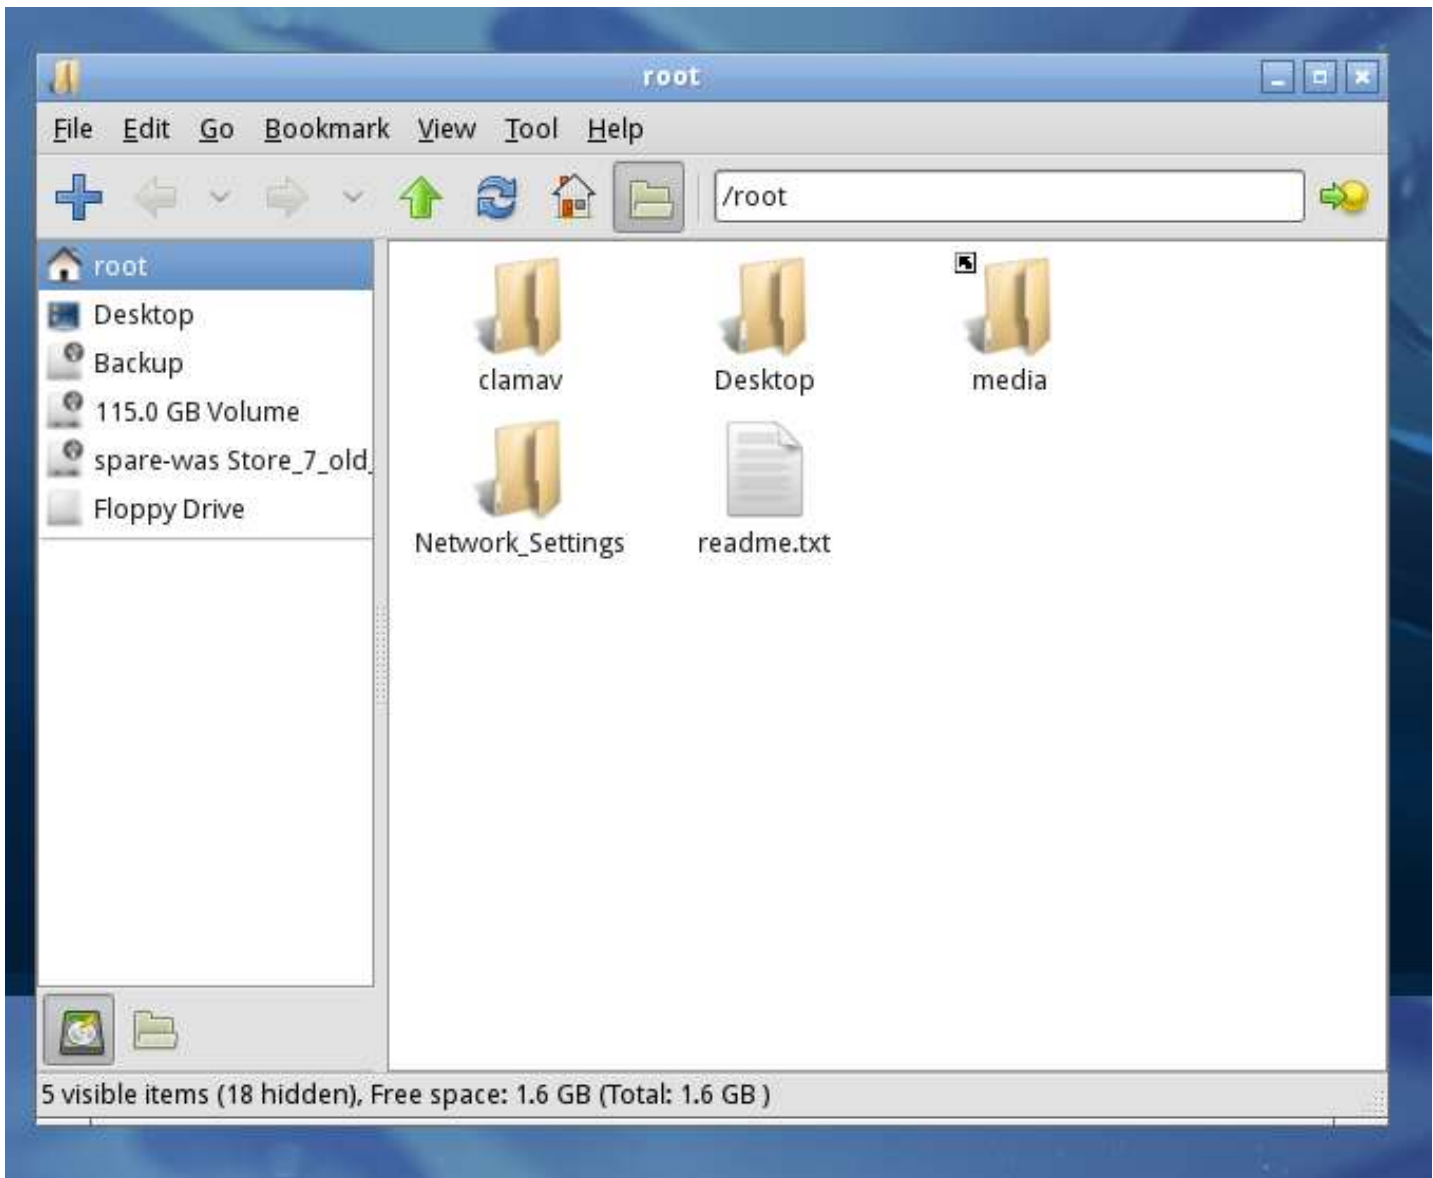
root

File Edit Go Bookmark View Tool Help

/root

root
Desktop
Backup
115.0 GB Volume
spare-was Store_7_old_
Floppy Drive

clamav
Desktop
media
Network_Settings
readme.txt

5 visible items (18 hidden), Free space: 1.6 GB (Total: 1.6 GB )